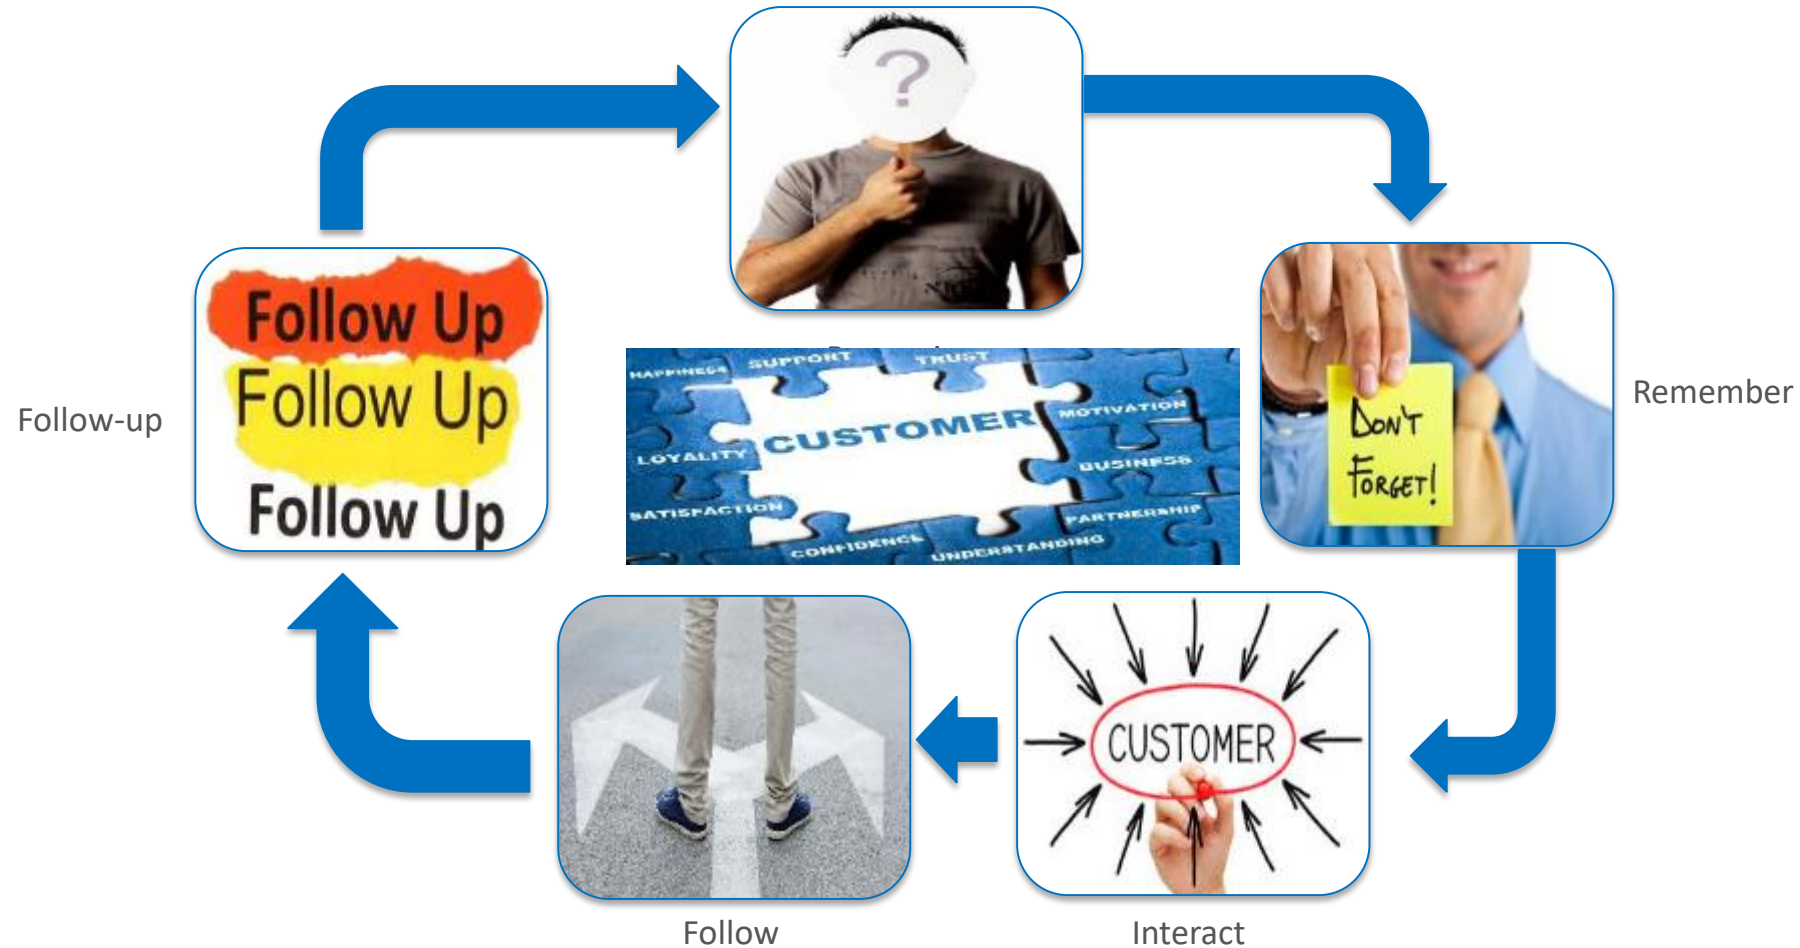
Follow Up
Follow Up
Follow Up

Follow-up

HAPPINESS SUPPORT TRUST
MOTIVATION
CUSTOMER
LOYALTY
BUSINESS
SATISFACTION
PARTNERSHIP
CONFIDENCE UNDERSTANDING

DON'T FORGET!

Remember

CUSTOMER

Follow

Interact